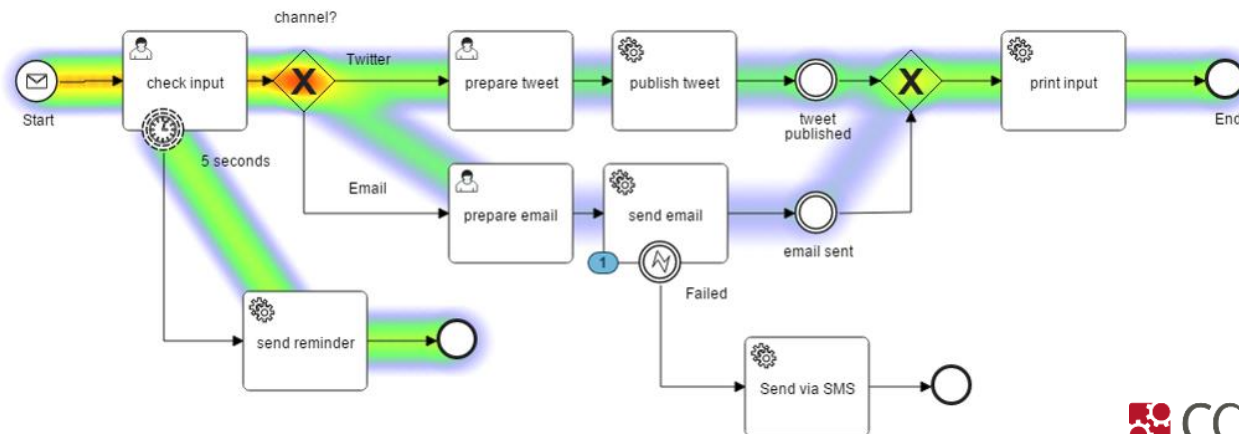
channel?

Start

check input

Twitter

prepare tweet

publish tweet

tweet published

print input

End

5 seconds

Email

prepare email

send email

email sent

1

Failed

send reminder

Send via SMS

CO